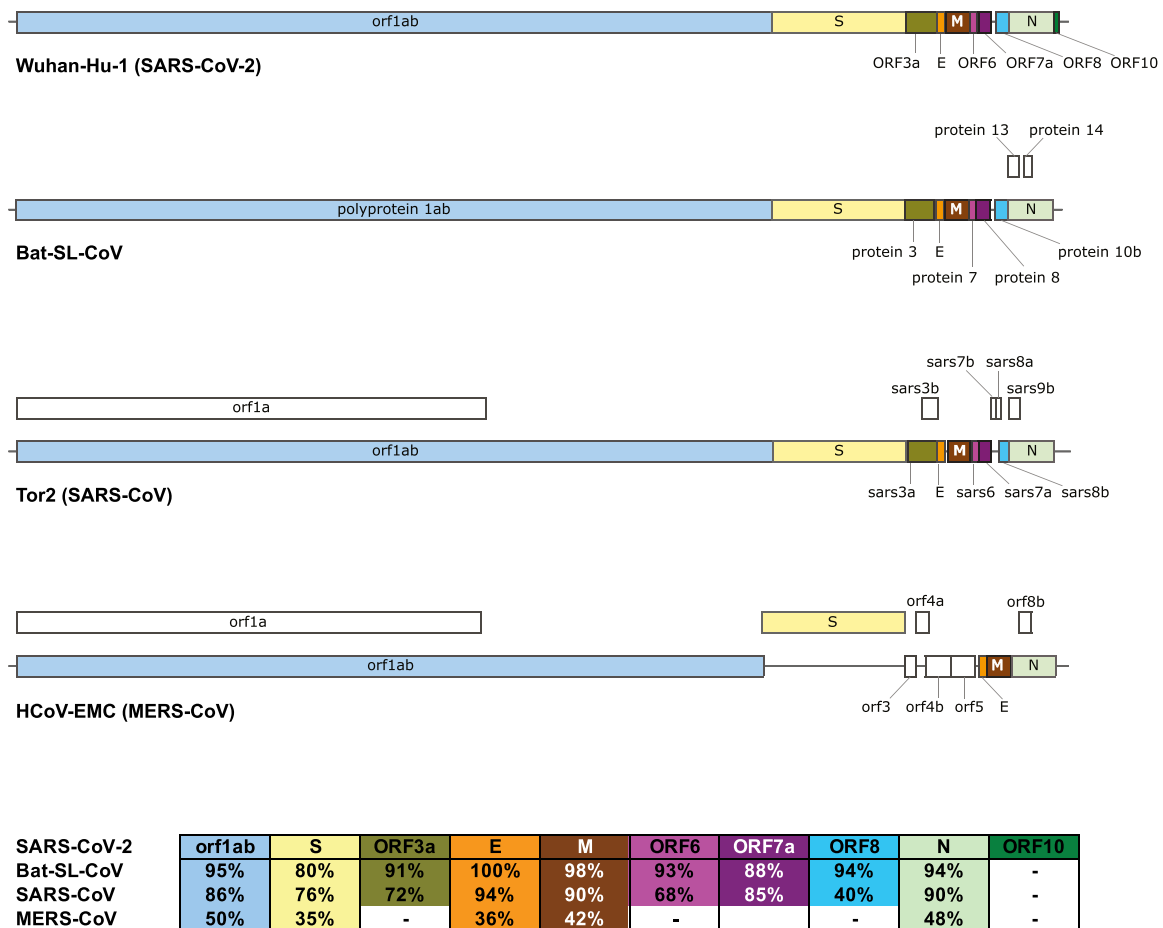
orf1ab
S
M
N
Wuhan-Hu-1 (SARS-CoV-2)
ORF3a
E
ORF6
ORF7a
ORF8
ORF10

protein 13
protein 14
polyprotein 1ab
S
M
N
Bat-SL-CoV
protein 3
E
protein 7
protein 8
protein 10b

sars7b
sars8a
sars3b
sars9b
orf1a
orf1ab
S
M
N
Tor2 (SARS-CoV)
sars3a
E
sars6
sars7a
sars8b

orf4a
orf8b
orf1a
S
orf1ab
M
N
HCoV-EMC (MERS-CoV)
orf3
orf4b
orf5
E

| SARS-CoV-2 | orf1ab | S | ORF3a | E | M | ORF6 | ORF7a | ORF8 | N | ORF10 |
|---|---|---|---|---|---|---|---|---|---|---|
| Bat-SL-CoV | 95% | 80% | 91% | 100% | 98% | 93% | 88% | 94% | 94% | - |
| SARS-CoV | 86% | 76% | 72% | 94% | 90% | 68% | 85% | 40% | 90% | - |
| MERS-CoV | 50% | 35% | - | 36% | 42% | - | | - | 48% | - |